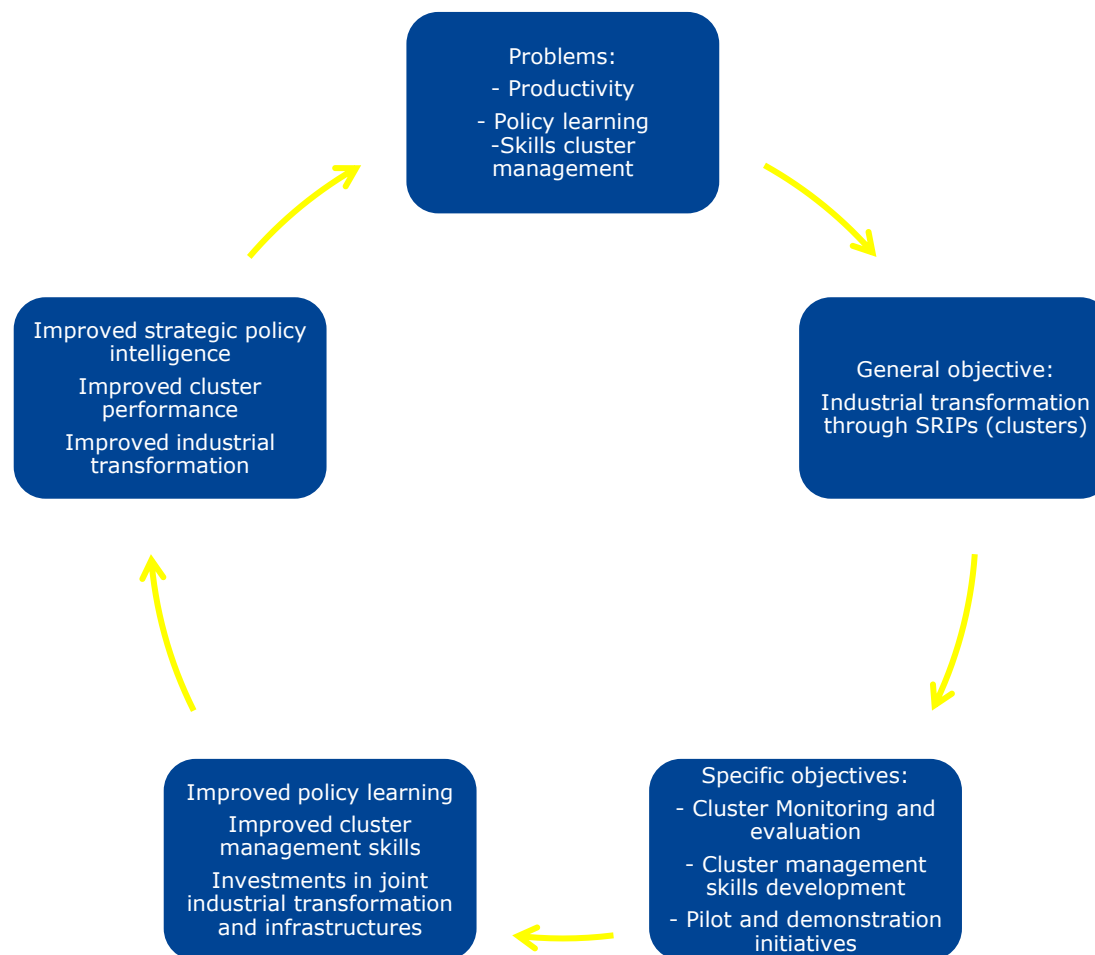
Problems:
- Productivity
- Policy learning
-Skills cluster management

General objective:
Industrial transformation through SRIPs (clusters)

Specific objectives:
- Cluster Monitoring and evaluation
- Cluster management skills development
- Pilot and demonstration initiatives

Improved policy learning
Improved cluster management skills
Investments in joint industrial transformation and infrastructures

Improved strategic policy intelligence
Improved cluster performance
Improved industrial transformation